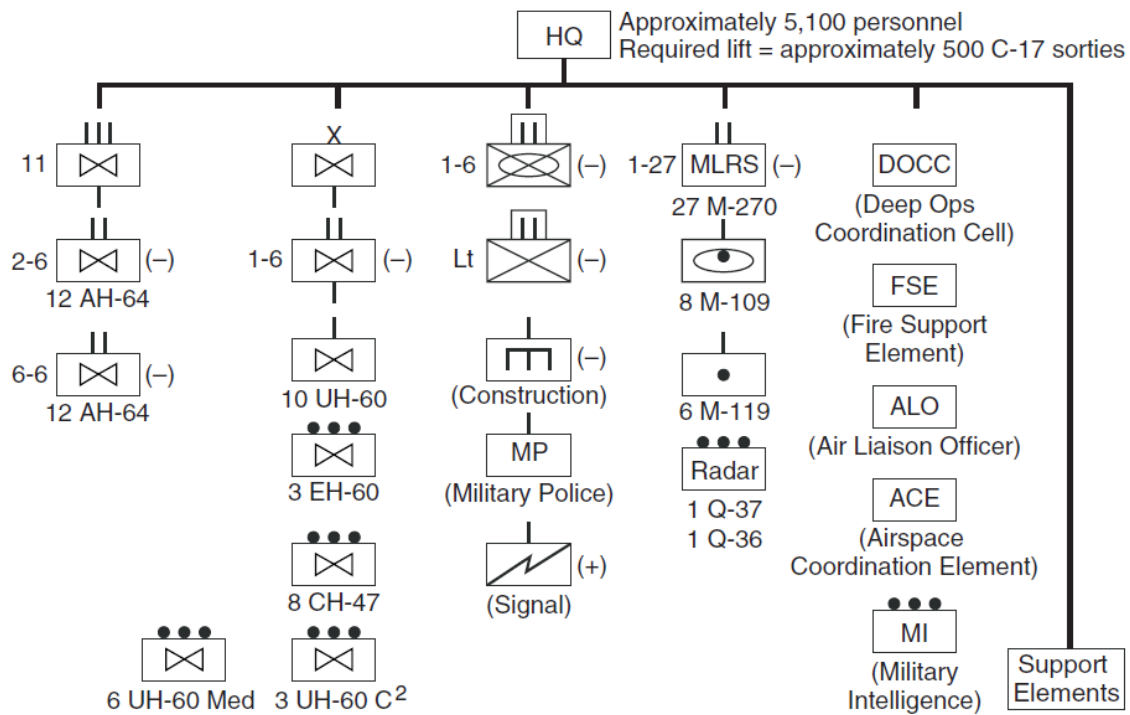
HQ Approximately 5,100 personnel
Required lift = approximately 500 C-17 sorties

III
11

II
2-6 (–)
12 AH-64

II
6-6 (–)
12 AH-64

X

II
1-6 (–)

10 UH-60

●●●
3 EH-60

●●●
8 CH-47

●●●
3 UH-60 $C^2$

●●●
6 UH-60 Med

III
1-6 (–)

III
Lt (–)

(–)
(Construction)

MP
(Military Police)

(+)
(Signal)

II
1-27 MLRS (–)
27 M-270

8 M-109

6 M-119

●●●
Radar
1 Q-37
1 Q-36

DOCC
(Deep Ops Coordination Cell)

FSE
(Fire Support Element)

ALO
(Air Liaison Officer)

ACE
(Airspace Coordination Element)

●●●
MI
(Military Intelligence)

Support Elements